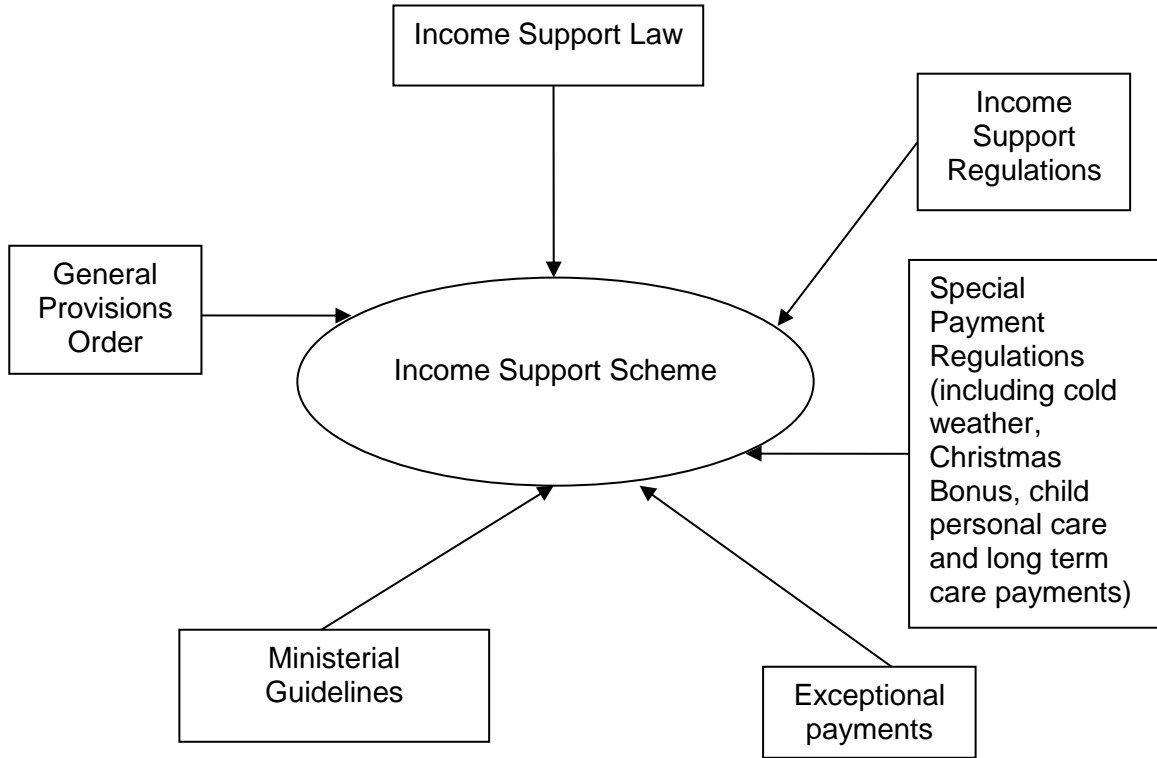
Income Support Law

Income Support Regulations

General Provisions Order

Income Support Scheme

Special Payment Regulations (including cold weather, Christmas Bonus, child personal care and long term care payments)

Ministerial Guidelines

Exceptional payments